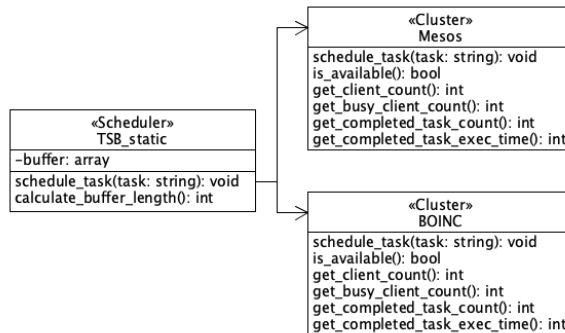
«Cluster»
Mesos
schedule_task(task: string): void
is_available(): bool
get_client_count(): int
get_busy_client_count(): int
get_completed_task_count(): int
get_completed_task_exec_time(): int

«Scheduler»
TSB_static
-buffer: array
schedule_task(task: string): void
calculate_buffer_length(): int

«Cluster»
BOINC
schedule_task(task: string): void
is_available(): bool
get_client_count(): int
get_busy_client_count(): int
get_completed_task_count(): int
get_completed_task_exec_time(): int